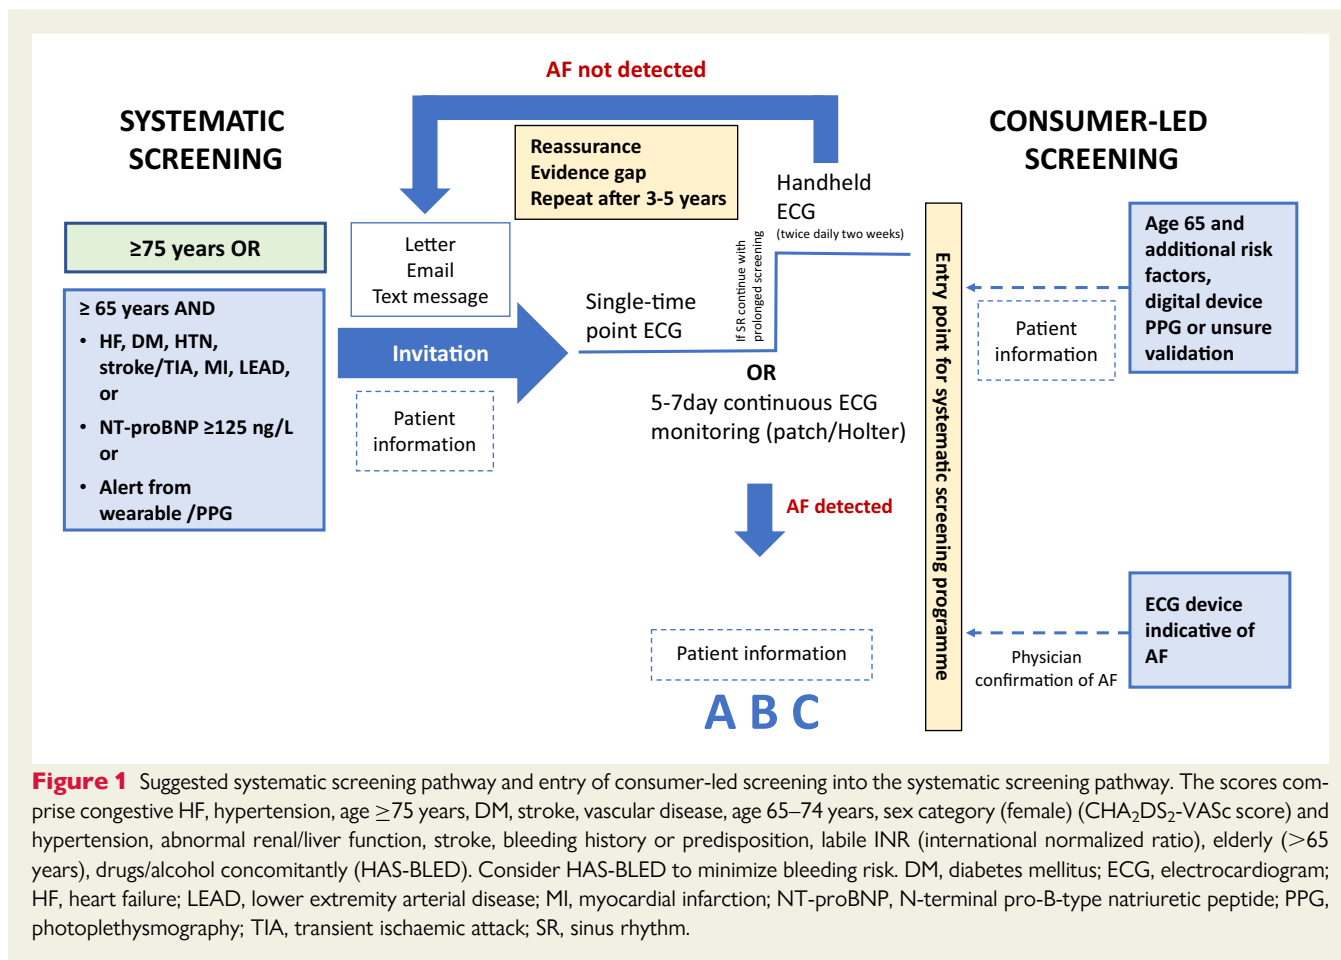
AF not detected

SYSTEMATIC SCREENING

Reassurance
Evidence gap
Repeat after 3-5 years

Handheld ECG
(twice daily two weeks)

CONSUMER-LED SCREENING

≥75 years OR

≥ 65 years AND
• HF, DM, HTN, stroke/TIA, MI, LEAD, or
• NT-proBNP ≥125 ng/L or
• Alert from wearable /PPG

Letter
Email
Text message

Invitation

Patient information

Single-time point ECG

If SR continue with prolonged screening

OR

5-7day continuous ECG monitoring (patch/Holter)

AF detected

Patient information

A B C

Entry point for systematic screening programme

Patient information

Age 65 and additional risk factors, digital device PPG or unsure validation

ECG device indicative of AF

Physician confirmation of AF

Figure 1 Suggested systematic screening pathway and entry of consumer-led screening into the systematic screening pathway. The scores comprise congestive HF, hypertension, age ≥75 years, DM, stroke, vascular disease, age 65–74 years, sex category (female) ($CHA_2DS_2$-VASc score) and hypertension, abnormal renal/liver function, stroke, bleeding history or predisposition, labile INR (international normalized ratio), elderly (>65 years), drugs/alcohol concomitantly (HAS-BLED). Consider HAS-BLED to minimize bleeding risk. DM, diabetes mellitus; ECG, electrocardiogram; HF, heart failure; LEAD, lower extremity arterial disease; MI, myocardial infarction; NT-proBNP, N-terminal pro-B-type natriuretic peptide; PPG, photoplethysmography; TIA, transient ischaemic attack; SR, sinus rhythm.